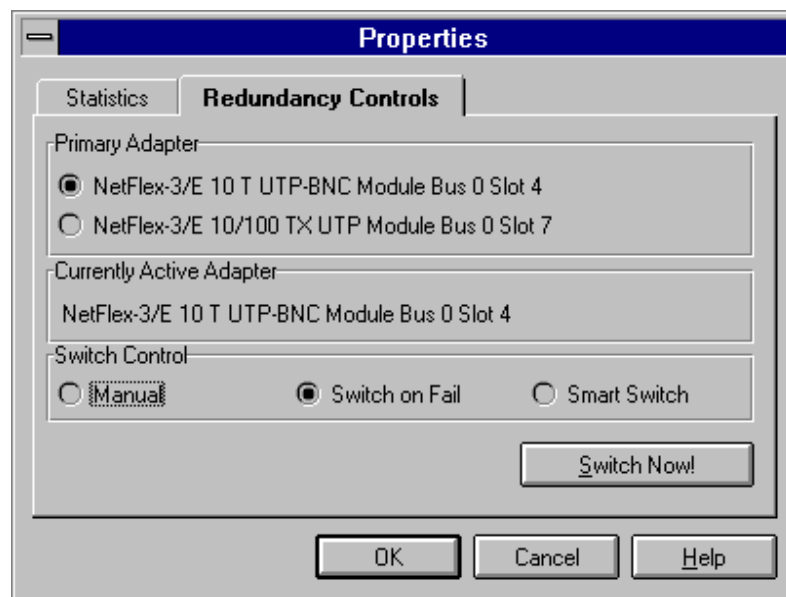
Properties

Statistics

Redundancy Controls

Primary Adapter

NetFlex-3/E 10 T UTP-BNC Module Bus 0 Slot 4

NetFlex-3/E 10/100 TX UTP Module Bus 0 Slot 7

Currently Active Adapter

NetFlex-3/E 10 T UTP-BNC Module Bus 0 Slot 4

Switch Control

Manual

Switch on Fail

Smart Switch

Switch Now!

OK

Cancel

Help